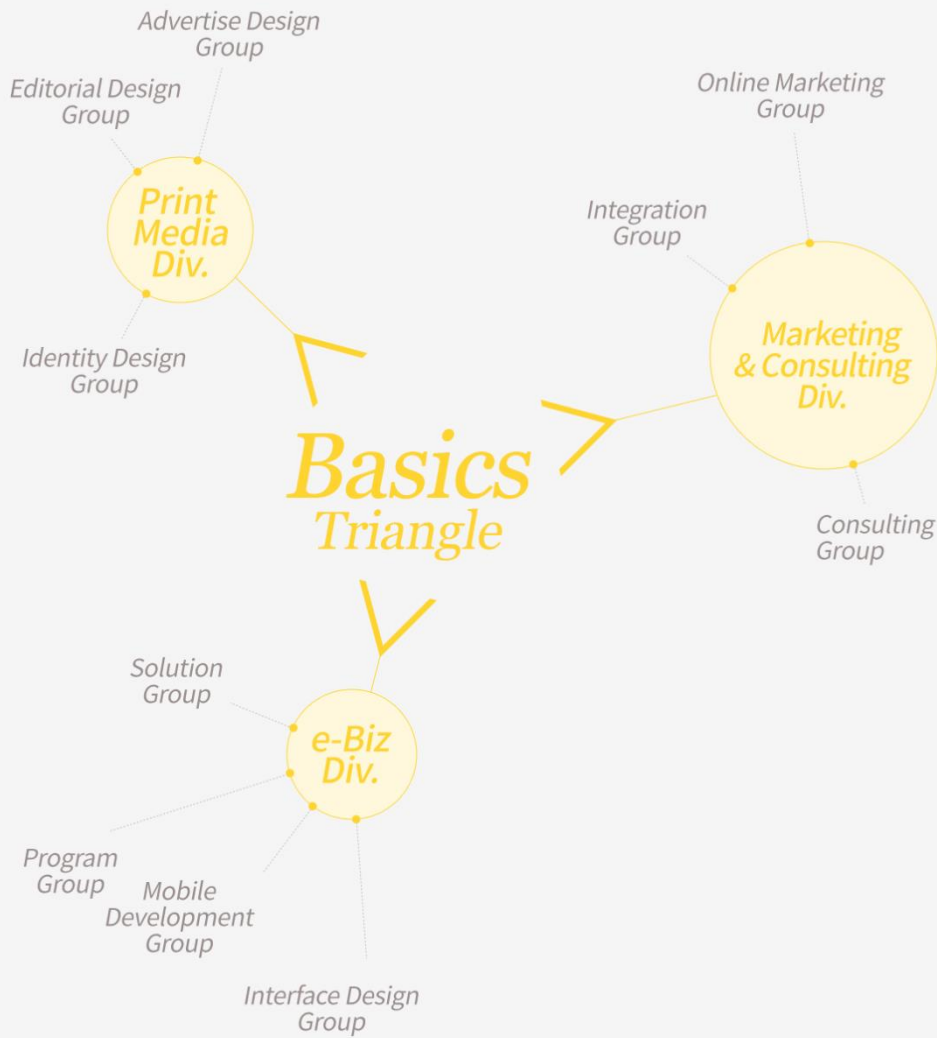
Advertise Design Group

Editorial Design Group

Print Media Div.

Identity Design Group

Online Marketing Group

Integration Group

Marketing & Consulting Div.

Consulting Group

Basics Triangle

Solution Group

e-Biz Div.

Program Group

Mobile Development Group

Interface Design Group